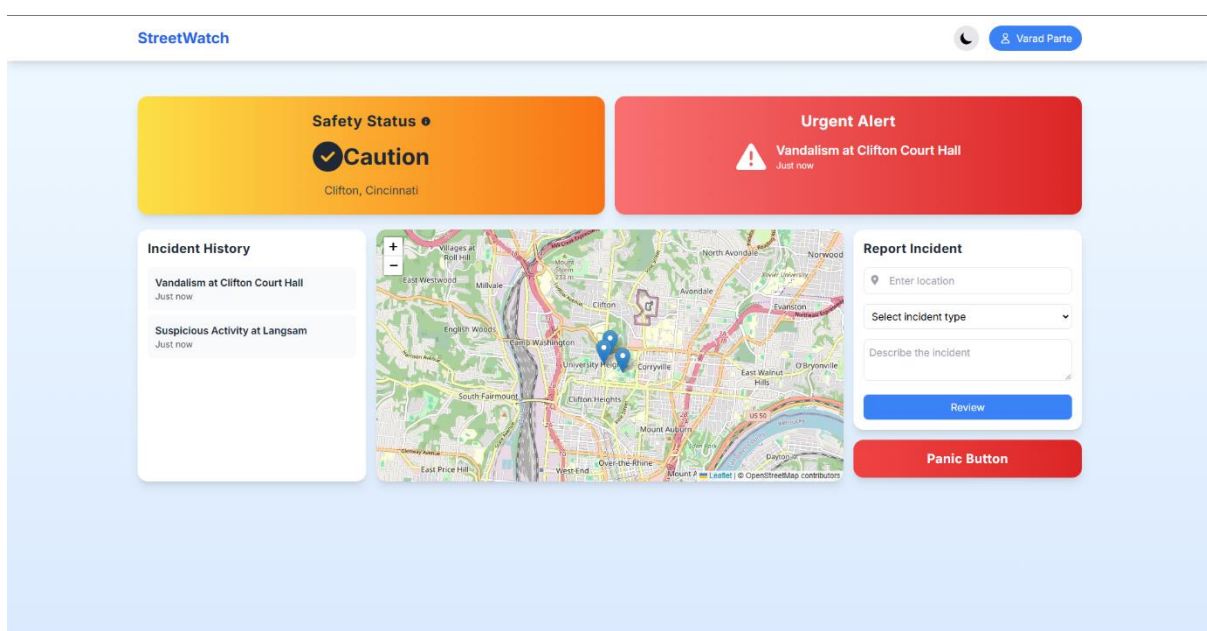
StreetWatch

Varad Parte

Safety Status

Caution

Clifton, Cincinnati

Urgent Alert

Vandalism at Clifton Court Hall
Just now

Incident History

Vandalism at Clifton Court Hall
Just now

Suspicious Activity at Langsam
Just now

+
−

Villages at Roll Hill
East Westwood
Millvale
English Woods
Camp Washington
Clifton
University Heights
Corryville
Avondale
North Avondale
Norwood
Evanston
East Walnut Hills
O'Bryonville
South Fairmount
Clifton Heights
Mount Auburn
East Price Hill
West End
Over-the-Rhine
Dayton
US 50

Leaflet | © OpenStreetMap contributors

Report Incident

Enter location

Select incident type

Describe the incident

Review

Panic Button